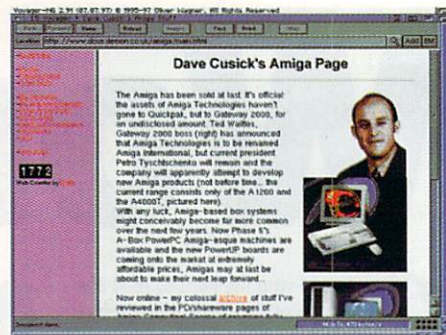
Voyager-NG 2.91 (07.07.97) © 1995-97 Oliver Wagner, All Rights Reserved

Back Forward Home Reload Images Find Print Stop

Location: http://www.dcusick.demon.co.uk/amiga.html

Add BM

1772

Web Counter by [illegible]

Dave Cusick's Amiga Page

The Amiga has been sold at last. It's official: the assets of Amiga Technologies haven't gone to Quickpak, but to Gateway 2000, for an undisclosed amount. Ted Waitt, Gateway 2000 boss (right) has announced that Amiga Technologies is to be renamed Amiga International, but current president Petro Tyschtschenko will remain and the company will apparently attempt to develop new Amiga products (not before time... the current range consists only of the A1200 and the A4000T, pictured here).

With any luck, Amiga-based box systems might conceivably become far more common over the next few years. Now Phase 5's A-Box PowerPC Amiga-esque machines are available and the new PowerUP boards are coming onto the market at extremely affordable prices, Amigas may at last be about to make their next leap forward...

Now online - my colossal archive of stuff I've reviewed in the PD/shareware pages of

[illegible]